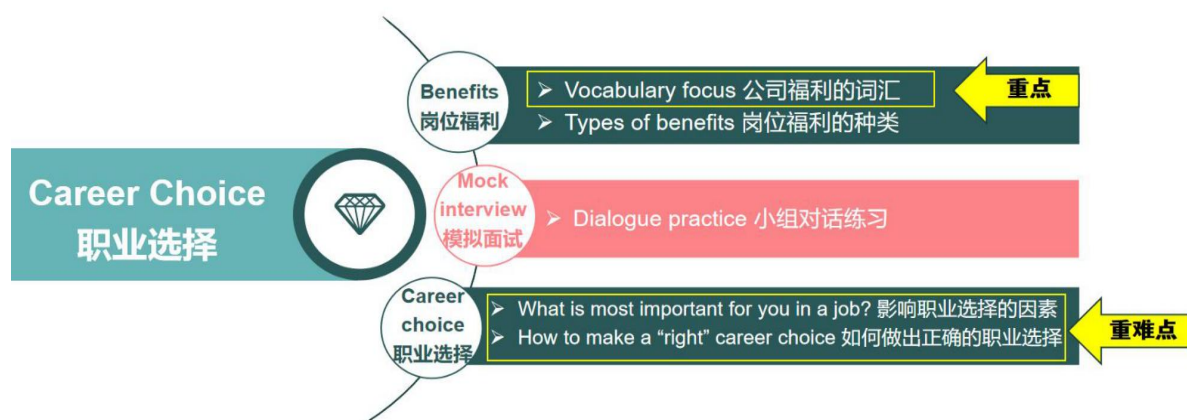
Career Choice
职业选择

Benefits
岗位福利

➢ Vocabulary focus 公司福利的词汇
➢ Types of benefits 岗位福利的种类

重点

Mock interview
模拟面试

➢ Dialogue practice 小组对话练习

Career choice
职业选择

➢ What is most important for you in a job? 影响职业选择的因素
➢ How to make a “right” career choice 如何做出正确的职业选择

重难点